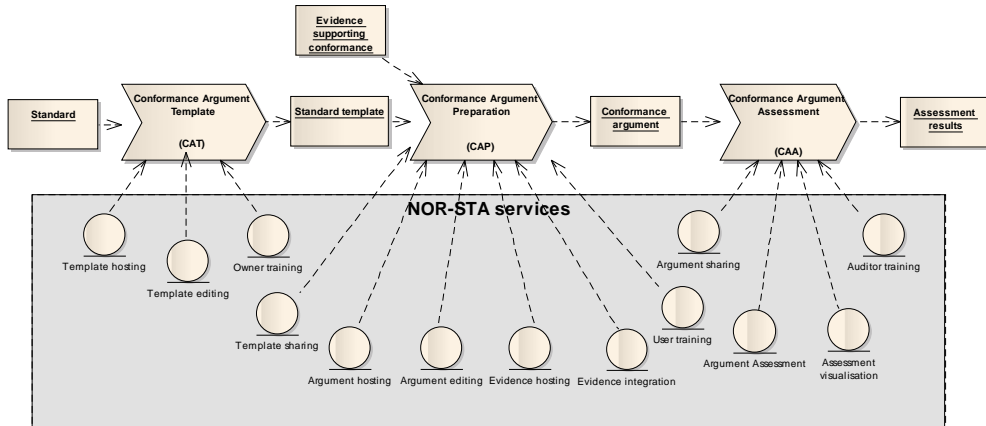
Evidence supporting conformance

Standard

Conformance Argument Template

(CAT)

Standard template

Conformance Argument Preparation

(CAP)

Conformance argument

Conformance Argument Assessment

(CAA)

Assessment results

NOR-STA services

Template hosting

Template editing

Owner training

Template sharing

Argument hosting

Argument editing

Evidence hosting

Evidence integration

User training

Argument sharing

Argument Assessment

Assessment visualisation

Auditor training